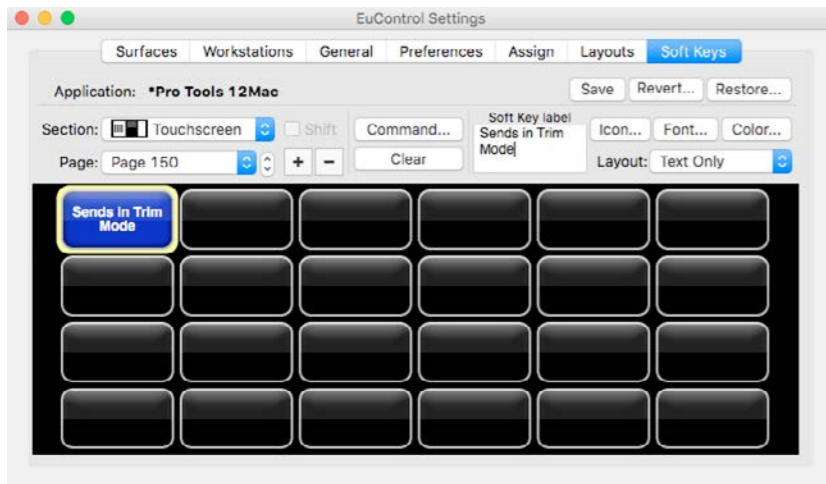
EuControl Settings

Surfaces Workstations General Preferences Assign Layouts Soft Keys

Application: *Pro Tools 12Mac

Save Revert... Restore...

Section: Touchscreen Shift Command... Soft Key label Sends in Trim Mode Icon... Font... Color...

Page: Page 150 + − Clear Layout: Text Only

Sends in Trim Mode